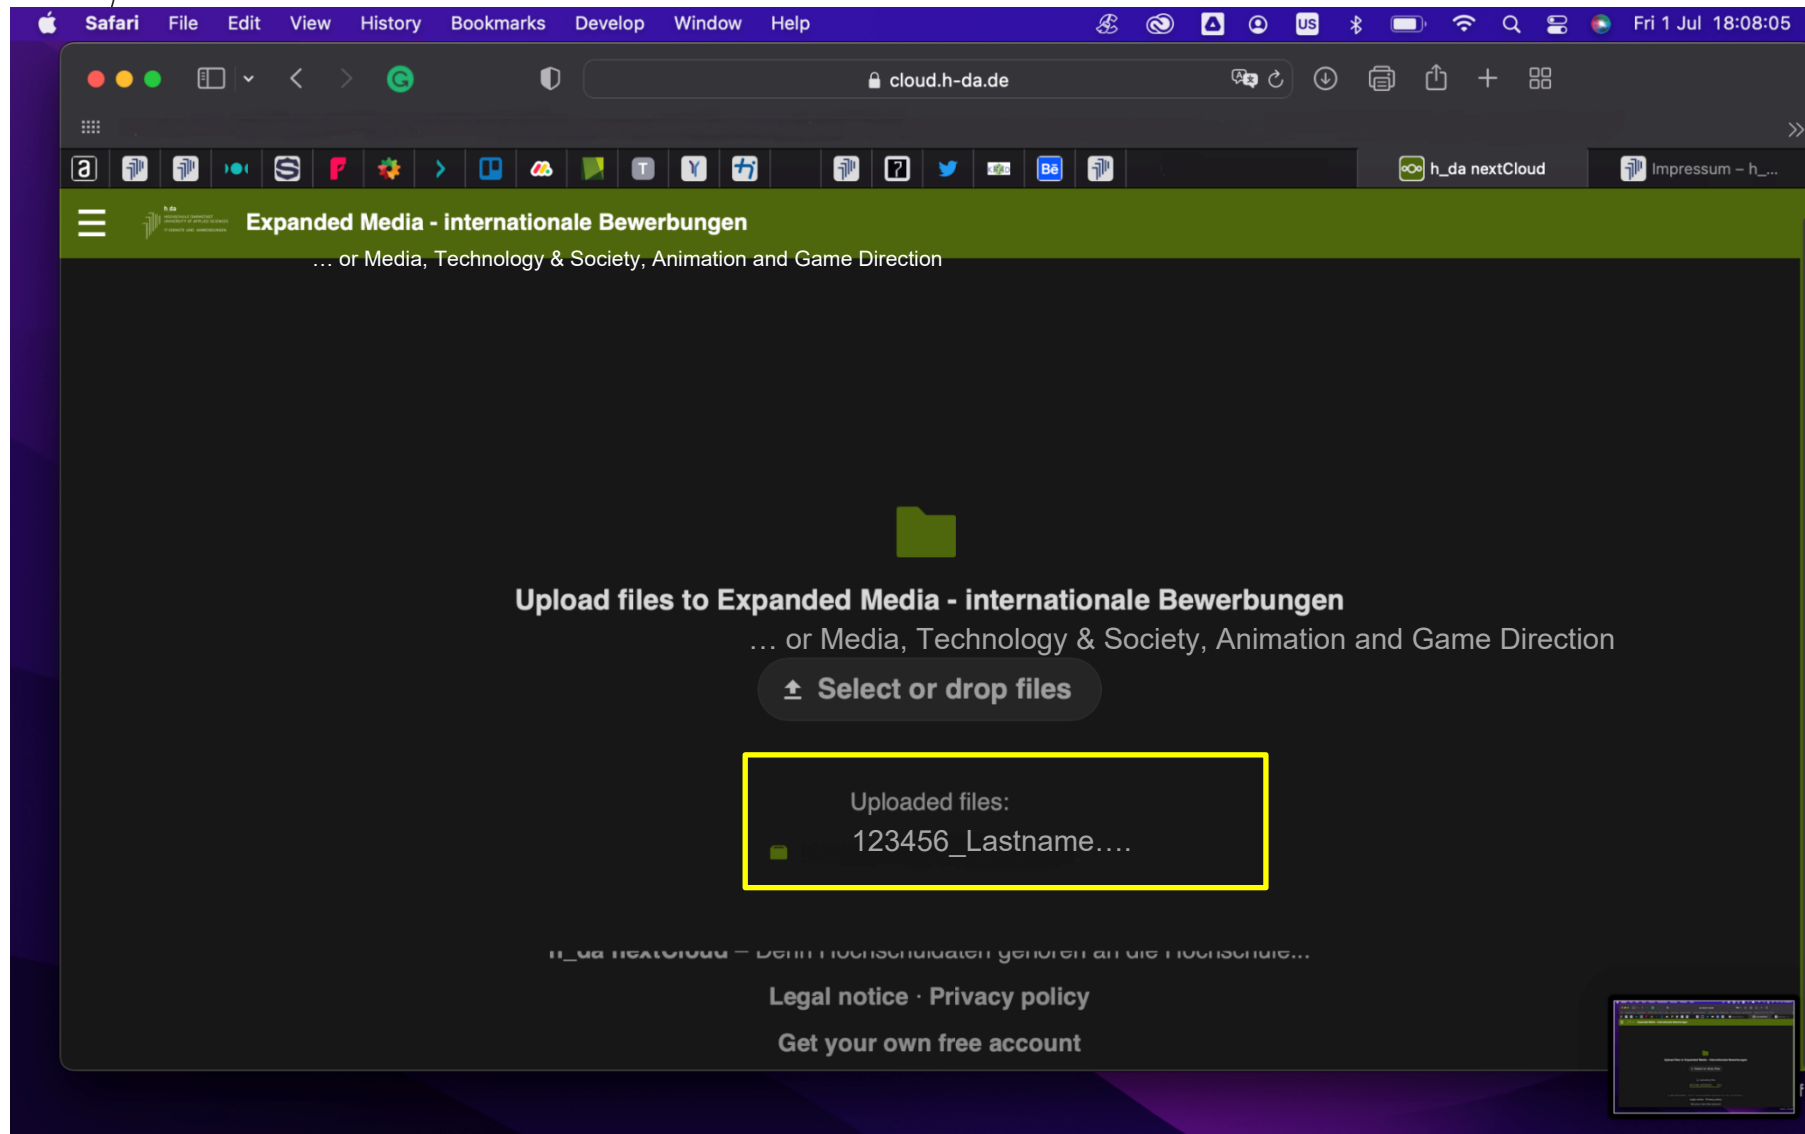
Safari File Edit View History Bookmarks Develop Window Help

Fri 1 Jul 18:08:05

cloud.h-da.de

h_da nextCloud

Impressum – h_...

Expanded Media - internationale Bewerbungen

… or Media, Technology & Society, Animation and Game Direction

Upload files to Expanded Media - internationale Bewerbungen

… or Media, Technology & Society, Animation and Game Direction

Select or drop files

Uploaded files:

123456_Lastname….

h_da nextCloud – Denn Hochschuldaten gehören an die Hochschule...

Legal notice · Privacy policy

Get your own free account